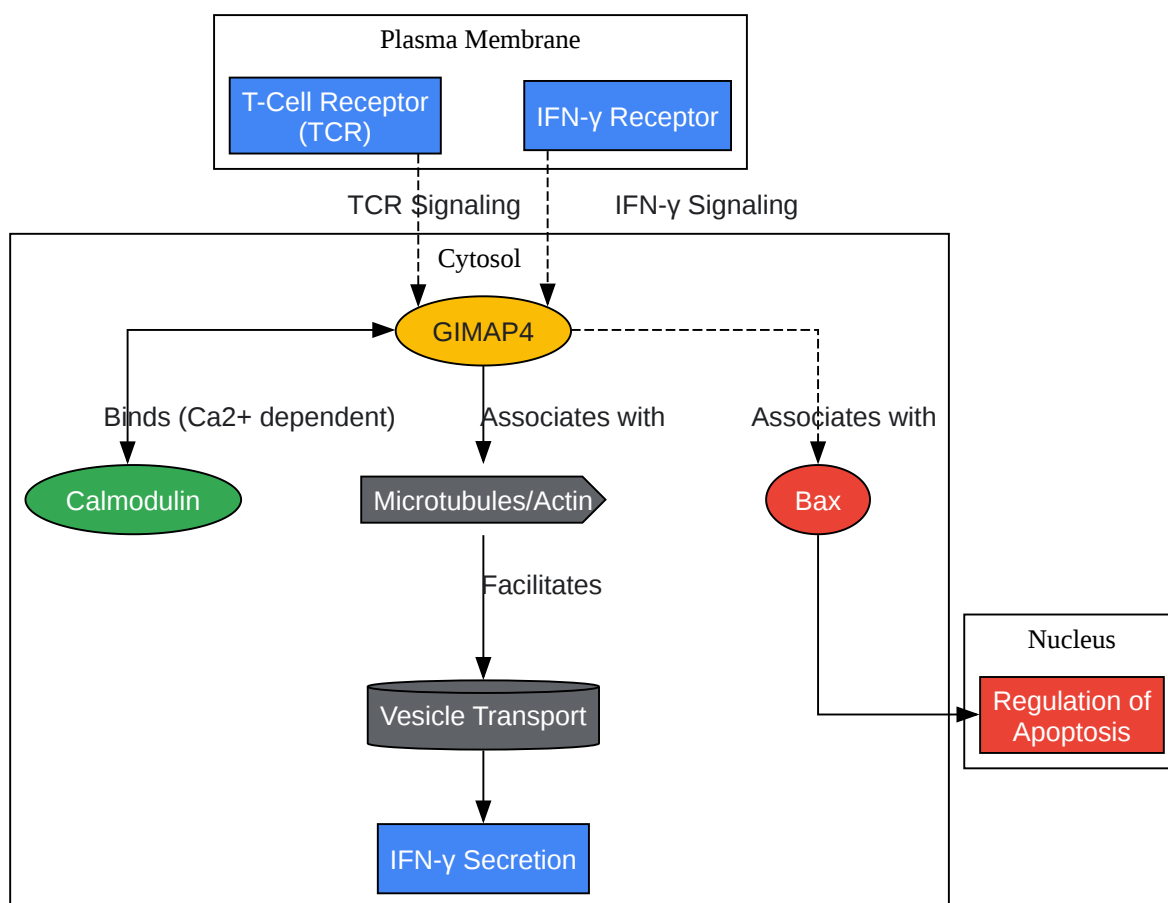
Plasma Membrane

T-Cell Receptor (TCR)

IFN-γ Receptor

TCR Signaling

IFN-γ Signaling

Cytosol

GIMAP4

Binds (Ca2+ dependent)

Associates with

Associates with

Calmodulin

Microtubules/Actin

Bax

Facilitates

Nucleus

Regulation of Apoptosis

Vesicle Transport

IFN-γ Secretion